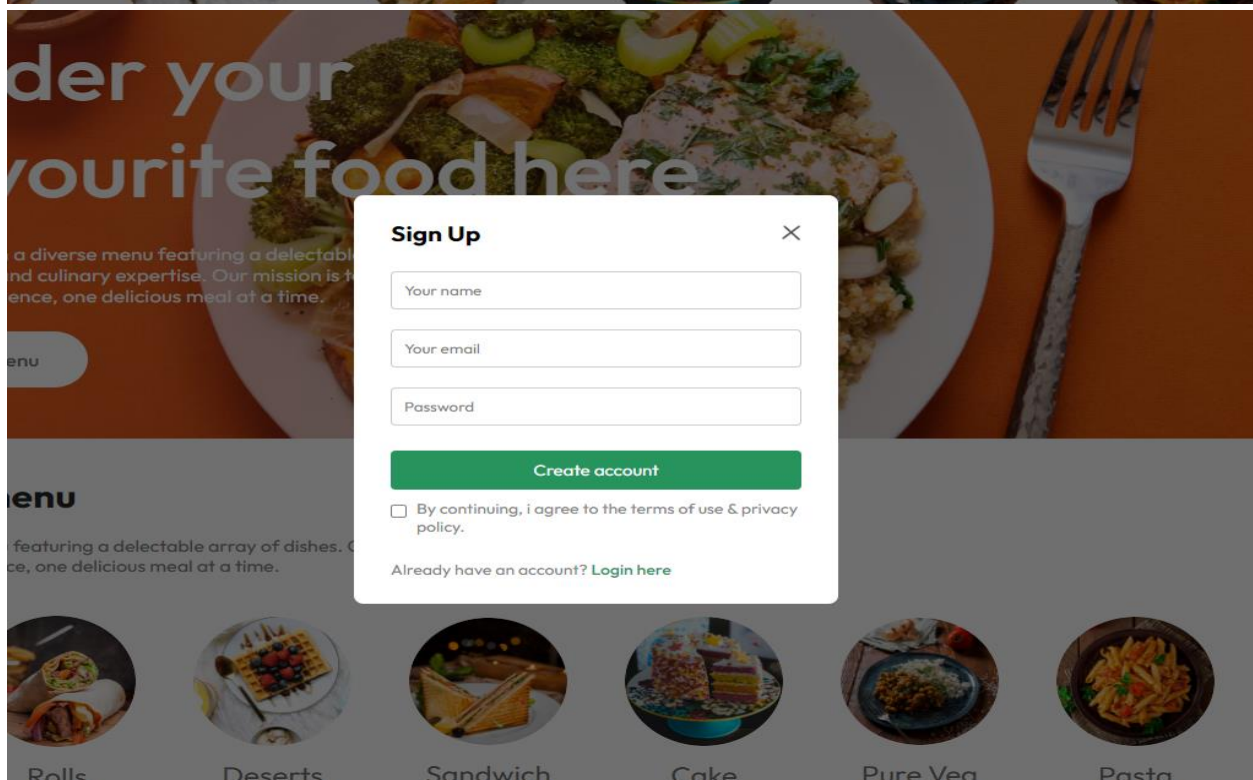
der your
vourite food here

a diverse menu featuring a delectabl
nd culinary expertise. Our mission is t
ence, one delicious meal at a time.

enu

Sign Up

×

Your name

Your email

Password

Create account

By continuing, i agree to the terms of use & privacy policy.

Already have an account? Login here

enu

featuring a delectable array of dishes. C
ce, one delicious meal at a time.

Rolls

Deserts

Sandwich

Cake

Pure Veg

Pasta